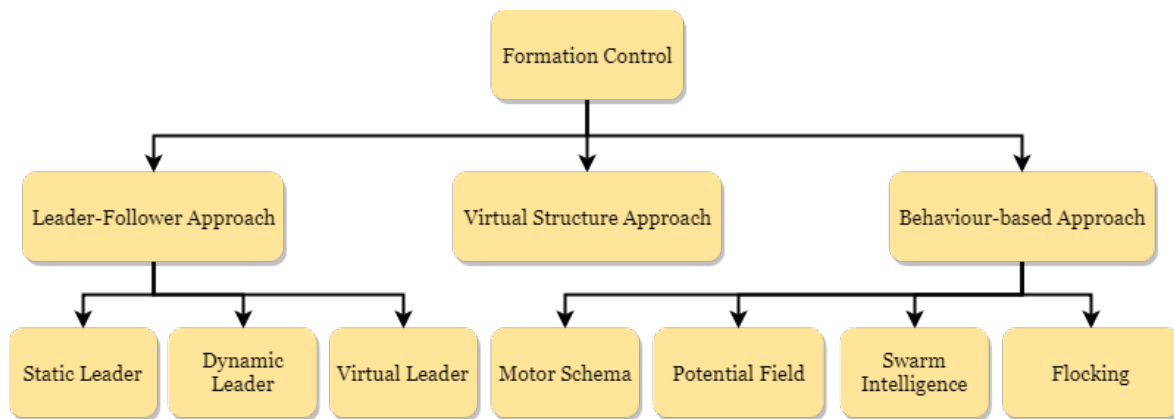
Formation Control

Leader-Follower Approach

Virtual Structure Approach

Behaviour-based Approach

Static Leader

Dynamic Leader

Virtual Leader

Motor Schema

Potential Field

Swarm Intelligence

Flocking